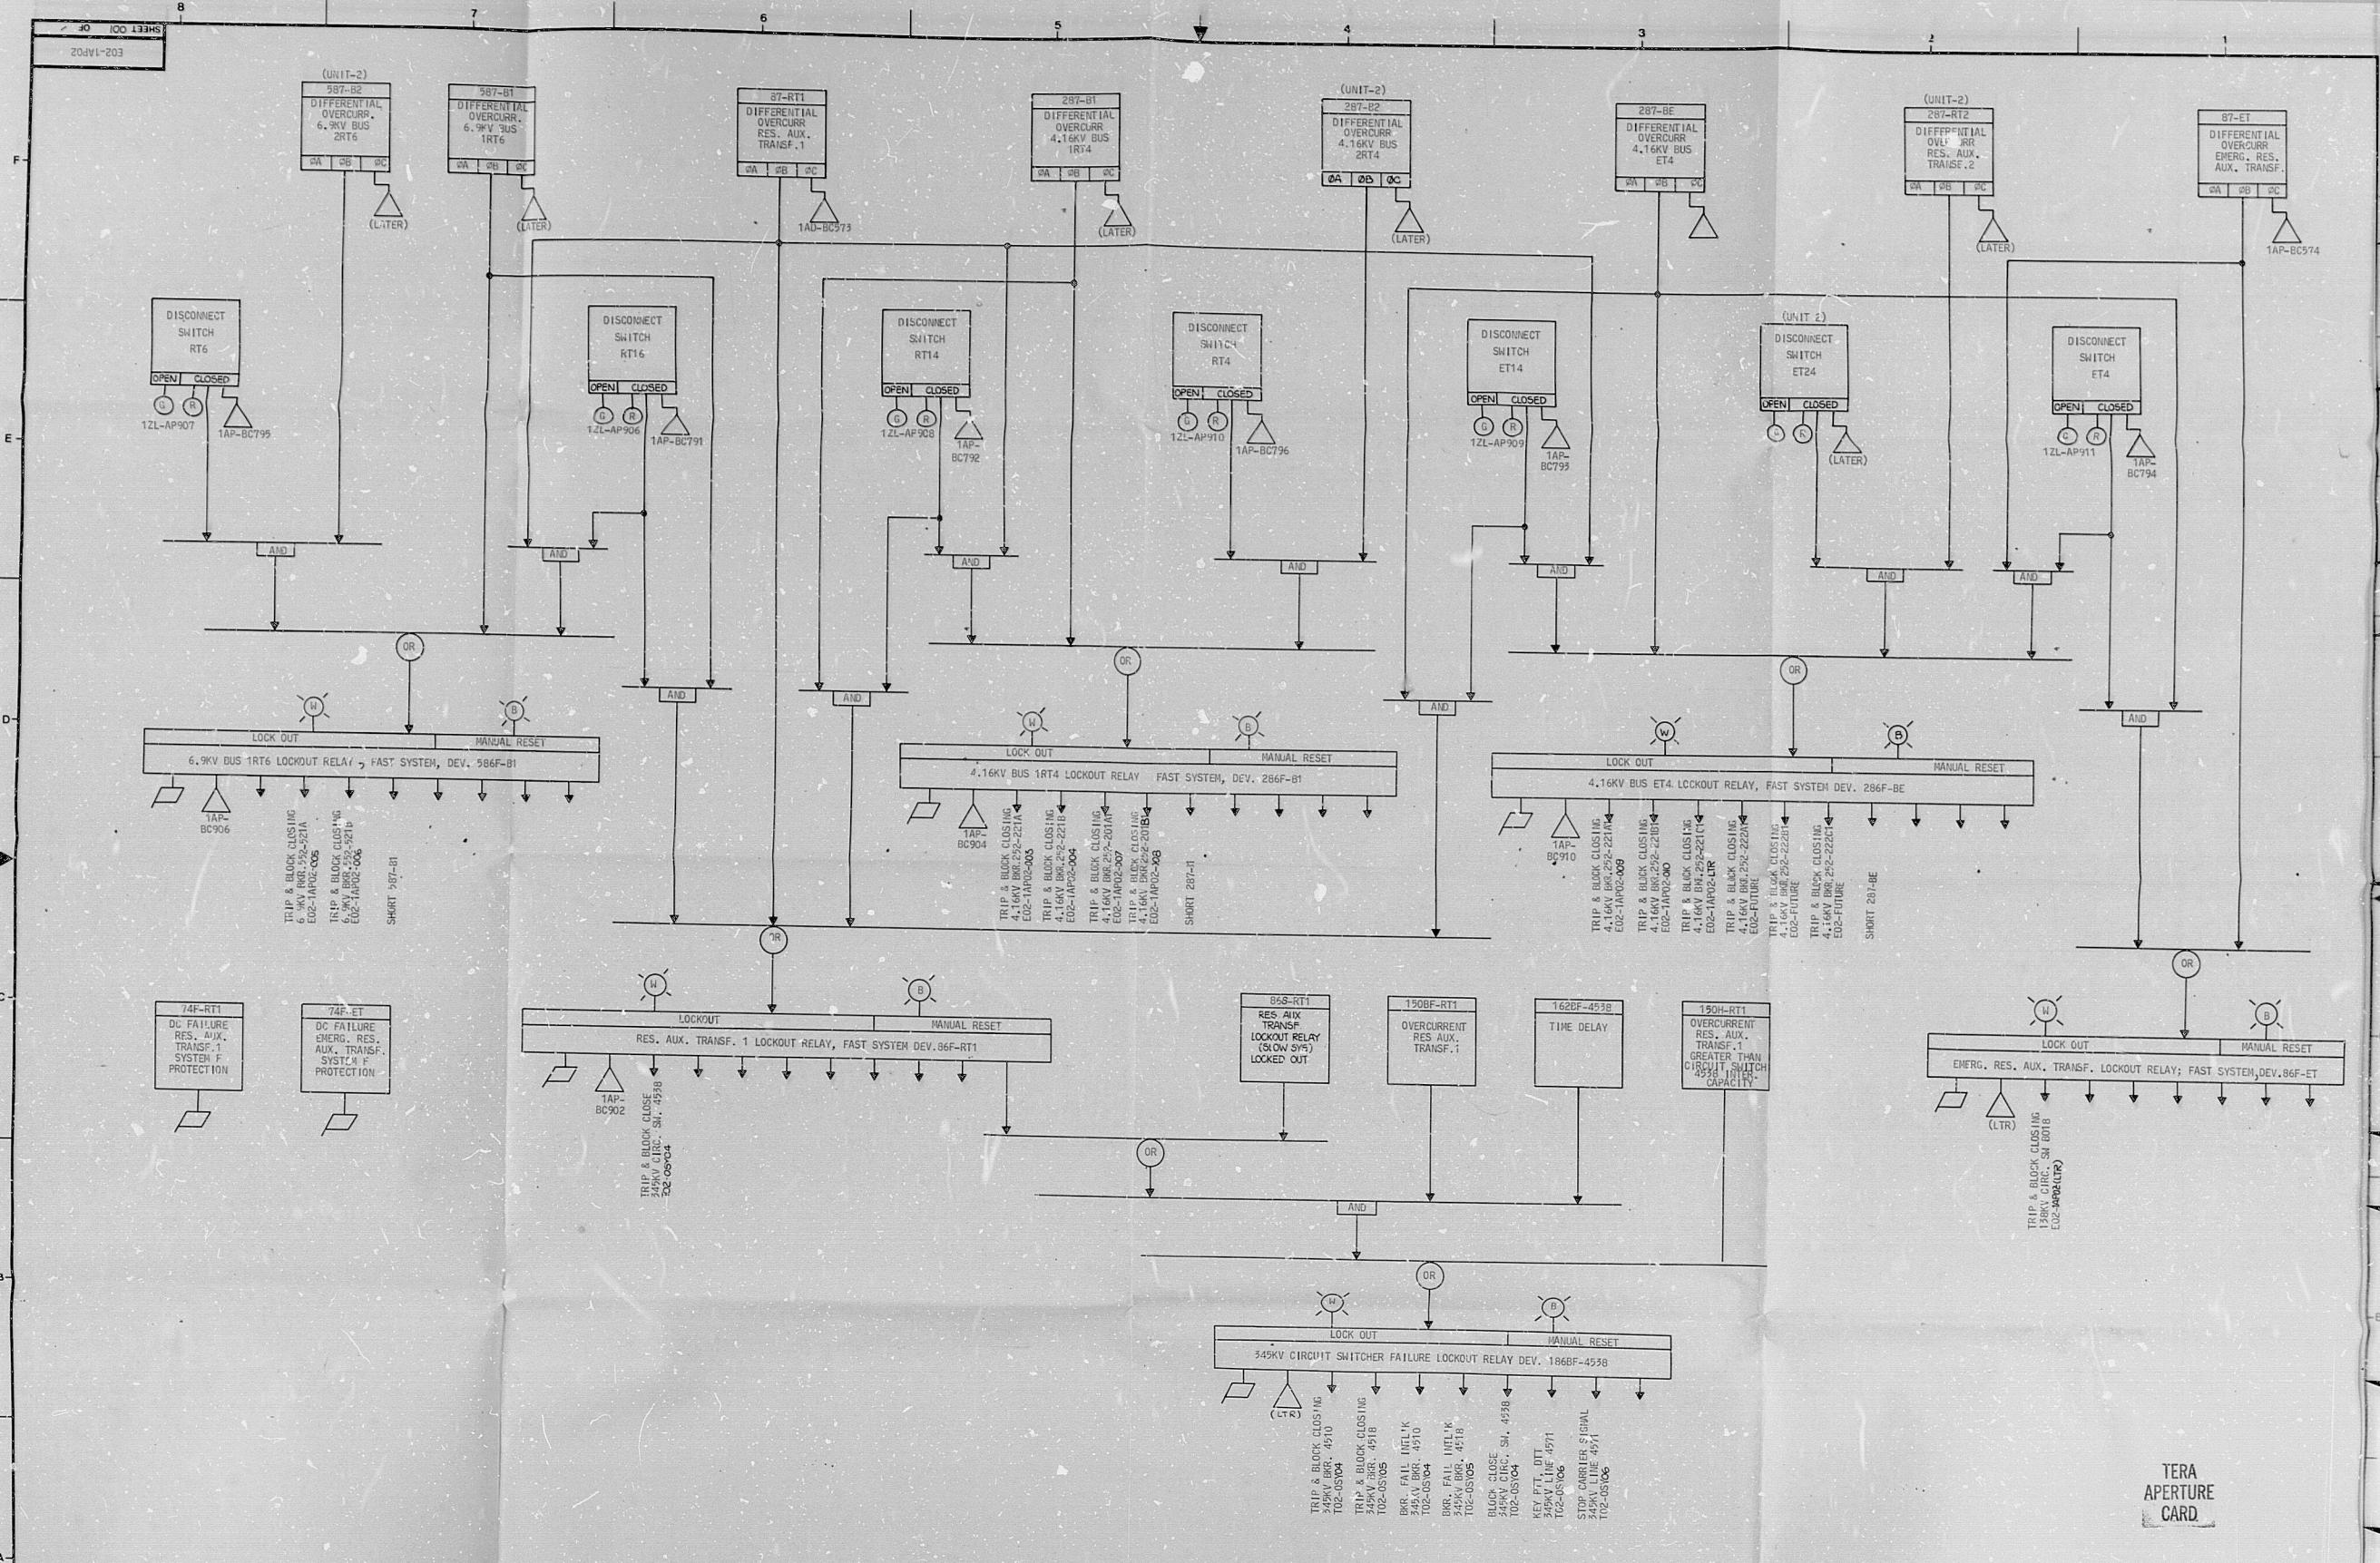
8 7 6 5 4 3 2 1

SHEET 001 OF 2
E02-1AP02

F

(UNIT-2)
587-B2
DIFFERENTIAL OVERCURR. 6.9KV BUS 2RT6
ØA ØB ØC
(LATER)

587-B1
DIFFERENTIAL OVERCURR. 6.9KV BUS 1RT6
ØA ØB ØC
(LATER)

87-RT1
DIFFERENTIAL OVERCURR RES. AUX. TRANSF.1
ØA ØB ØC
1AD-BC573

287-B1
DIFFERENTIAL OVERCURR 4.16KV BUS 1RT4
ØA ØB ØC
(LATER)

(UNIT-2)
287-B2
DIFFERENTIAL OVERCURR 4.16KV BUS 2RT4
ØA ØB ØC
(LATER)

287-BE
DIFFERENTIAL OVERCURR 4.16KV BUS ET4
ØA ØB ØC

(UNIT-2)
287-RT2
DIFFERENTIAL OVERCURR RES. AUX. TRANSF.2
ØA ØB ØC
(LATER)

87-ET
DIFFERENTIAL OVERCURR EMERG. RES. AUX. TRANSF.
ØA ØB ØC
1AP-BC574

DISCONNECT SWITCH RT6
OPEN CLOSED
G R
1ZL-AP907
1AP-BC795

DISCONNECT SWITCH RT16
OPEN CLOSED
G R
1ZL-AP906
1AP-BC791

DISCONNECT SWITCH RT14
OPEN CLOSED
G R
1ZL-AP908
1AP-BC792

DISCONNECT SWITCH RT4
OPEN CLOSED
G R
1ZL-AP910
1AP-BC796

DISCONNECT SWITCH ET14
OPEN CLOSED
G R
1ZL-AP909
1AP-BC793

(UNIT 2)
DISCONNECT SWITCH ET24
OPEN CLOSED
G R
(LATER)

DISCONNECT SWITCH ET4
OPEN CLOSED
G R
1ZL-AP911
1AP-BC794

E

AND AND AND AND AND AND AND AND AND AND AND

OR OR OR

D

W B
LOCK OUT MANUAL RESET
6.9KV BUS 1RT6 LOCKOUT RELAY, FAST SYSTEM, DEV. 586F-B1
1AP-BC906
TRIP & BLOCK CLOSING 6.9KV BKR.252-RT1A E02-1AP02-005
TRIP & BLOCK CLOSING 6.9KV BKR.252-RT1B E02-1AP02-006
SHORT 587-B1

W B
LOCK OUT MANUAL RESET
4.16KV BUS 1RT4 LOCKOUT RELAY FAST SYSTEM, DEV. 286F-B1
1AP-BC904
TRIP & BLOCK CLOSING 4.16KV BKR.252-221A E02-1AP02-003
TRIP & BLOCK CLOSING 4.16KV BKR.252-221B E02-1AP02-004
TRIP & BLOCK CLOSING 4.16KV BKR.252-201A E02-1AP02-007
TRIP & BLOCK CLOSING 4.16KV BKR.252-201B E02-1AP02-008
SHORT 287-B1

W B
LOCK OUT MANUAL RESET
4.16KV BUS ET4 LOCKOUT RELAY, FAST SYSTEM DEV. 286F-BE
1AP-BC910
TRIP & BLOCK CLOSING 4.16KV BKR.252-221A E02-1AP02-009
TRIP & BLOCK CLOSING 4.16KV BKR.252-221B E02-1AP02-010
TRIP & BLOCK CLOSING 4.16KV BKR.252-221C E02-1AP02-LTR
TRIP & BLOCK CLOSING 4.16KV BKR.252-222A E02-FUTURE
TRIP & BLOCK CLOSING 4.16KV BKR.252-222B E02-FUTURE
TRIP & BLOCK CLOSING 4.16KV BKR.252-222C E02-FUTURE
SHORT 287-BE

AND
OR

C

74F-RT1
DC FAILURE RES. AUX. TRANSF.1 SYSTEM F PROTECTION

74F-ET
DC FAILURE EMERG. RES. AUX. TRANSF. SYSTEM F PROTECTION

W B
LOCKOUT MANUAL RESET
RES. AUX. TRANSF. 1 LOCKOUT RELAY, FAST SYSTEM DEV.86F-RT1
1AP-BC902
TRIP & BLOCK CLOSE 345KV CIRC. SW. 4538 T02-0S104

86S-RT1
RES AUX TRANSF LOCKOUT RELAY (SLOW SYS) LOCKED OUT

150BF-RT1
OVERCURRENT RES AUX. TRANSF.1

162BF-4538
TIME DELAY

150H-RT1
OVERCURRENT RES. AUX. TRANSF.1 GREATER THAN CIRCUIT SWITCH 4538 INTER. CAPACITY

W B
LOCK OUT MANUAL RESET
EMERG. RES. AUX. TRANSF. LOCKOUT RELAY; FAST SYSTEM,DEV.86F-ET
(LTR)
TRIP & BLOCK CLOSING 138KV CIRC. SW 8018 E02-1AP02(LTR)

OR AND OR

B

W B
LOCK OUT MANUAL RESET
345KV CIRCUIT SWITCHER FAILURE LOCKOUT RELAY DEV. 186BF-4538
(LTR)
TRIP & BLOCK CLOSING 345KV BKR. 4910 T02-0S104
TRIP & BLOCK CLOSING 345KV BKR. 4918 T02-0S105
BKR. FAIL INTL'K 345KV BKR. 4910 T02-0S104
BKR. FAIL INTL'K 345KV BKR. 4918 T02-0S105
BLOCK CLOSE 345KV CIRC. SW. 4538 T02-0S104
KEY PTT, DTT 345KV LINE 4571 T02-0S106
STOP CARRIER SIGNAL 345KV LINE 4571 T02-0S106

TERA APERTURE CARD